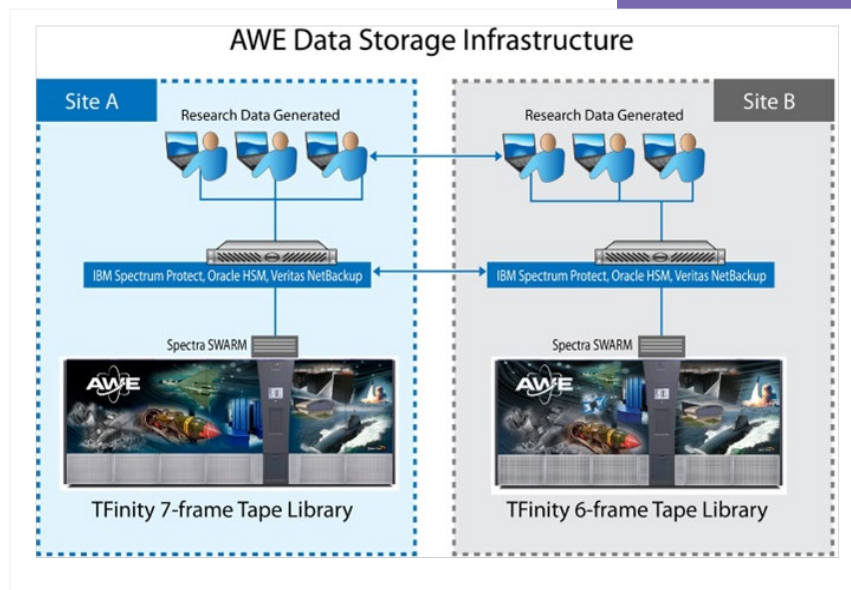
AWE Data Storage Infrastructure

Site A

Research Data Generated

IBM Spectrum Protect, Oracle HSM, Veritas NetBackup

Spectra SWARM

AWE

TFinity 7-frame Tape Library

Site B

Research Data Generated

IBM Spectrum Protect, Oracle HSM, Veritas NetBackup

Spectra SWARM

AWE

TFinity 6-frame Tape Library